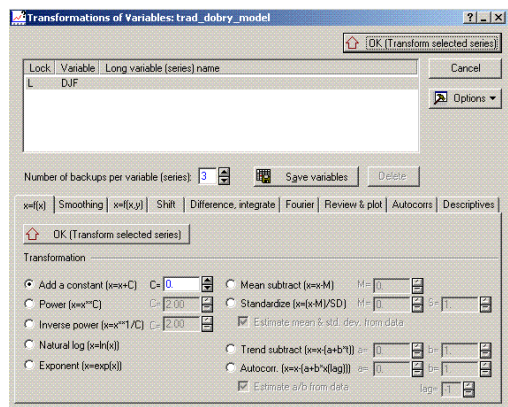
Transformations of Variables: trad_dobry_model ? _ X

OK (Transform selected series)

| Lock | Variable | Long variable (series) name |
|---|---|---|
| L | DJF | |

Cancel

Options ▾

Number of backups per variable (series): 3

Save variables

Delete

x=f(x) | Smoothing | x=f(x,y) | Shift | Difference, integrate | Fourier | Review & plot | Autocorrs | Descriptives

OK (Transform selected series)

Transformation

Add a constant (x=x+C) C= 0.

Power (x=x**C) C= 2.00

Inverse power (x=x**1/C) C= 2.00

Natural log (x=ln(x))

Exponent (x=exp(x))

Mean subtract (x=x-M) M= 0.

Standardize (x=(x-M)/SD) M= 0. S= 1.

Estimate mean & std. dev. from data

Trend subtract (x=x-(a+b*t)) a= 0. b= 1.

Autocorr. (x=x-(a+b*x(lag))) a= 0. b= 1.

Estimate a/b from data

lag= 1